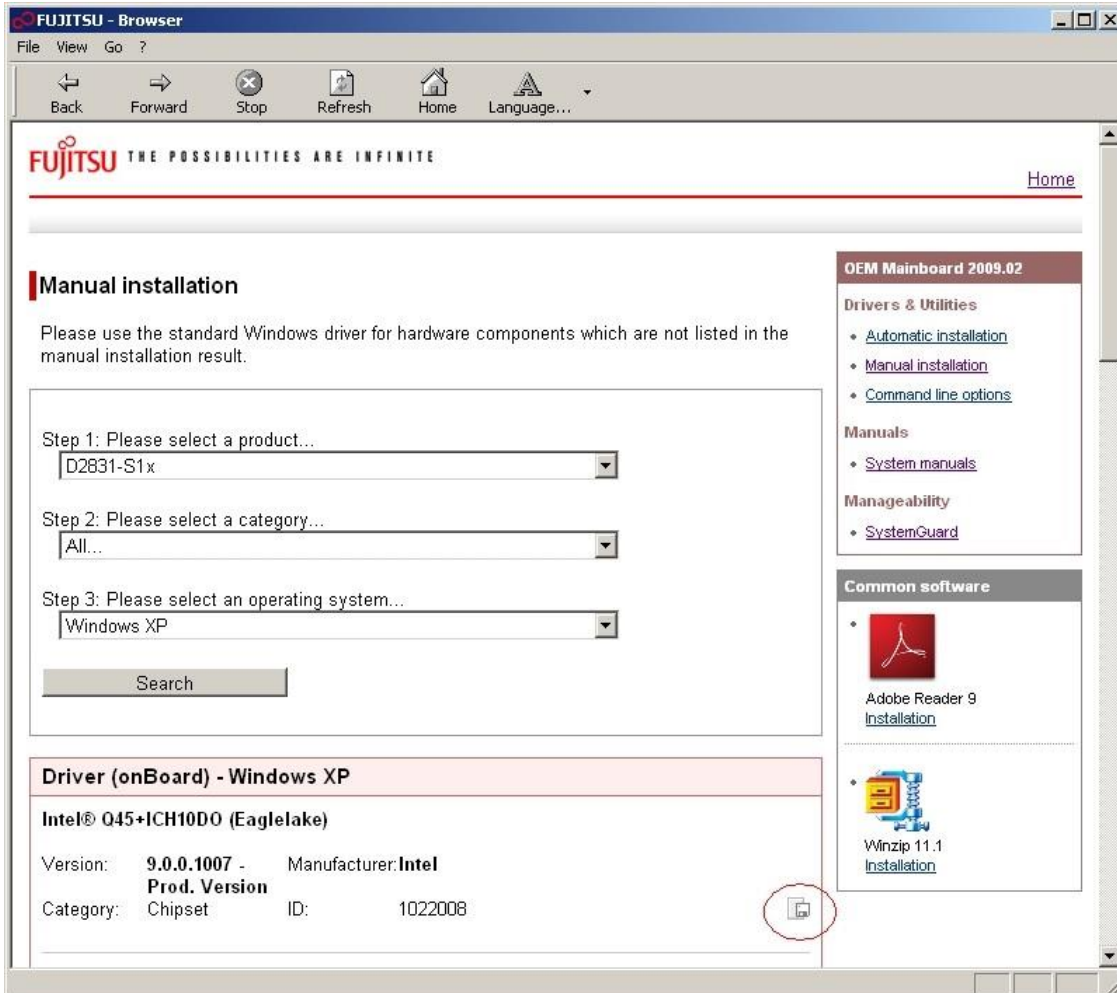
FUJITSU - Browser

File View Go ?

Back Forward Stop Refresh Home Language...

FUJITSU THE POSSIBILITIES ARE INFINITE

Home

Manual installation

Please use the standard Windows driver for hardware components which are not listed in the manual installation result.

Step 1: Please select a product...
D2831-S1x

Step 2: Please select a category...
All...

Step 3: Please select an operating system...
Windows XP

Search

Driver (onBoard) - Windows XP

Intel® Q45+ICH10DO (Eaglelake)

| Version: | 9.0.0.1007 - Prod. Version | Manufacturer: | Intel |
|---|---|---|---|
| Category: | Chipset | ID: | 1022008 |

OEM Mainboard 2009.02

Drivers & Utilities
• Automatic installation
• Manual installation
• Command line options

Manuals
• System manuals

Manageability
• SystemGuard

Common software

Adobe Reader 9
Installation

Winzip 11.1
Installation